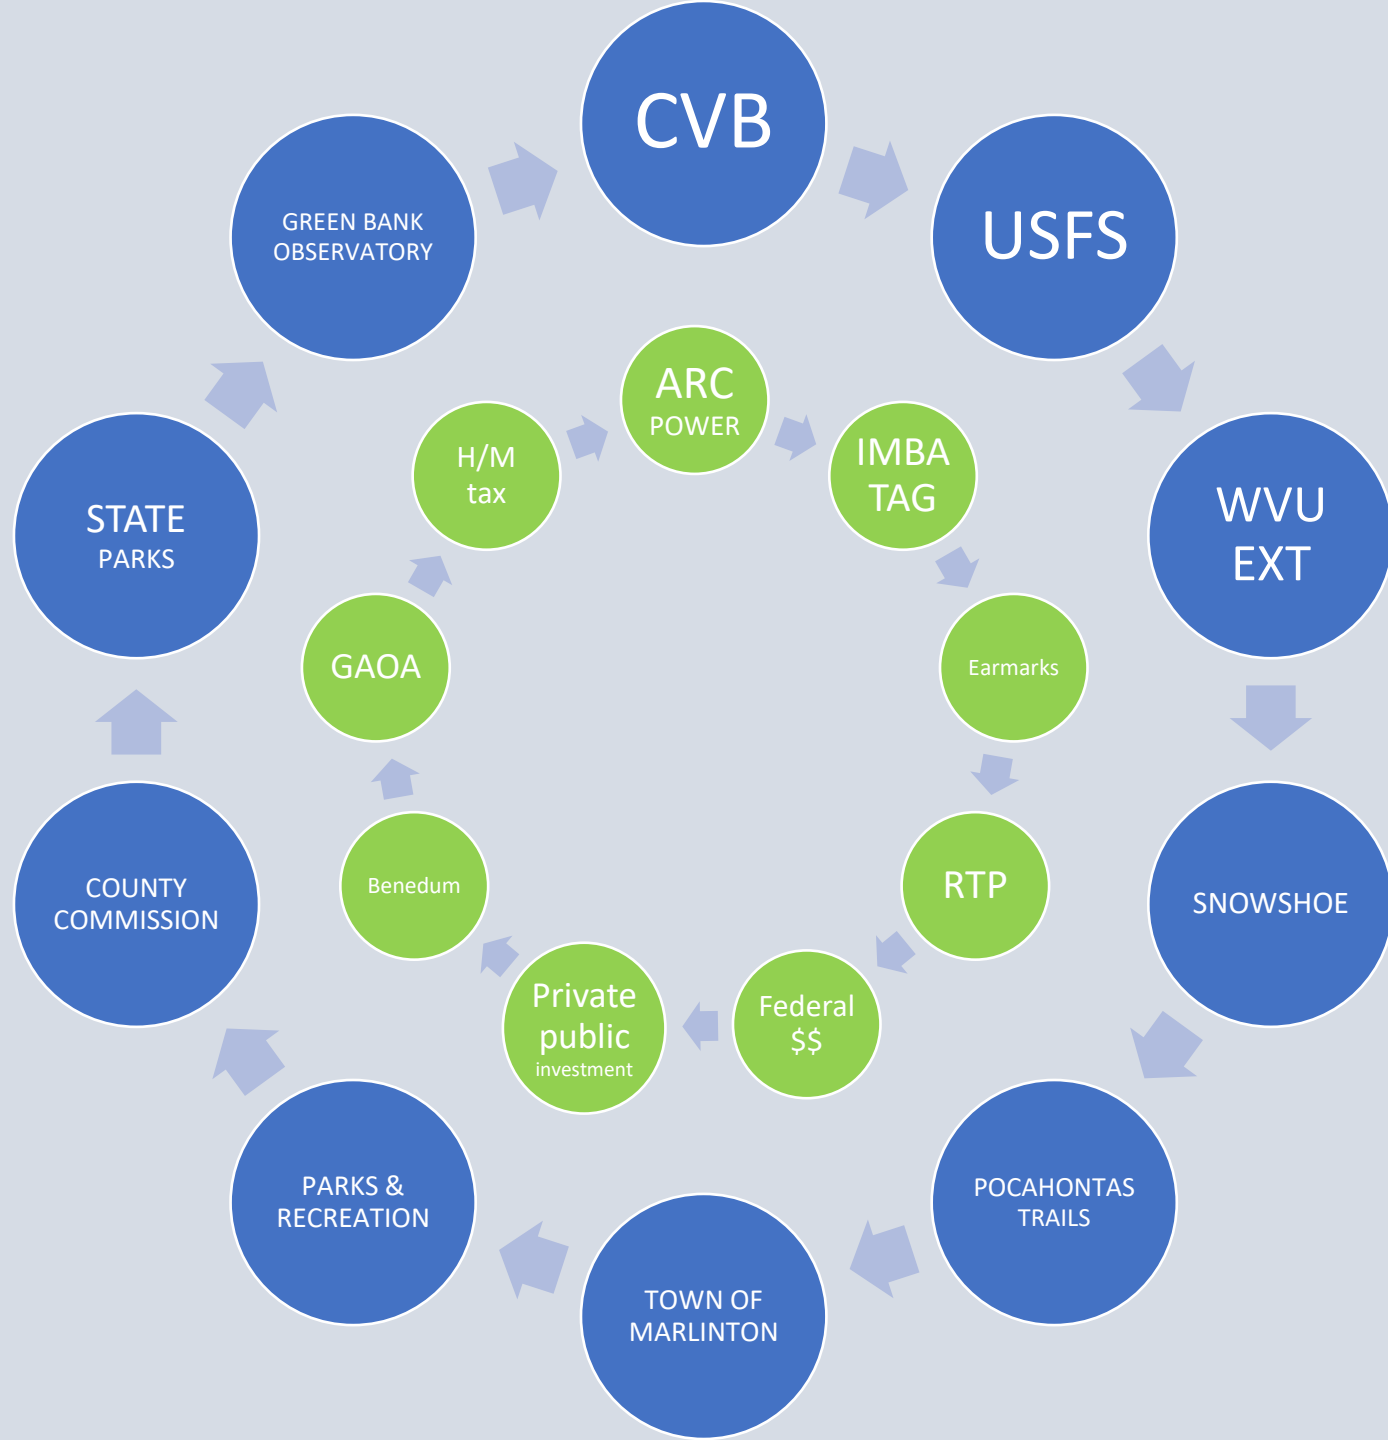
CVB

USFS

WVU EXT

SNOWSHOE

POCAHONTAS TRAILS

TOWN OF MARLINTON

PARKS & RECREATION

COUNTY COMMISSION

STATE PARKS

GREEN BANK OBSERVATORY

ARC POWER

IMBA TAG

Earmarks

RTP

Federal $$

Private public investment

Benedum

GAOA

H/M tax